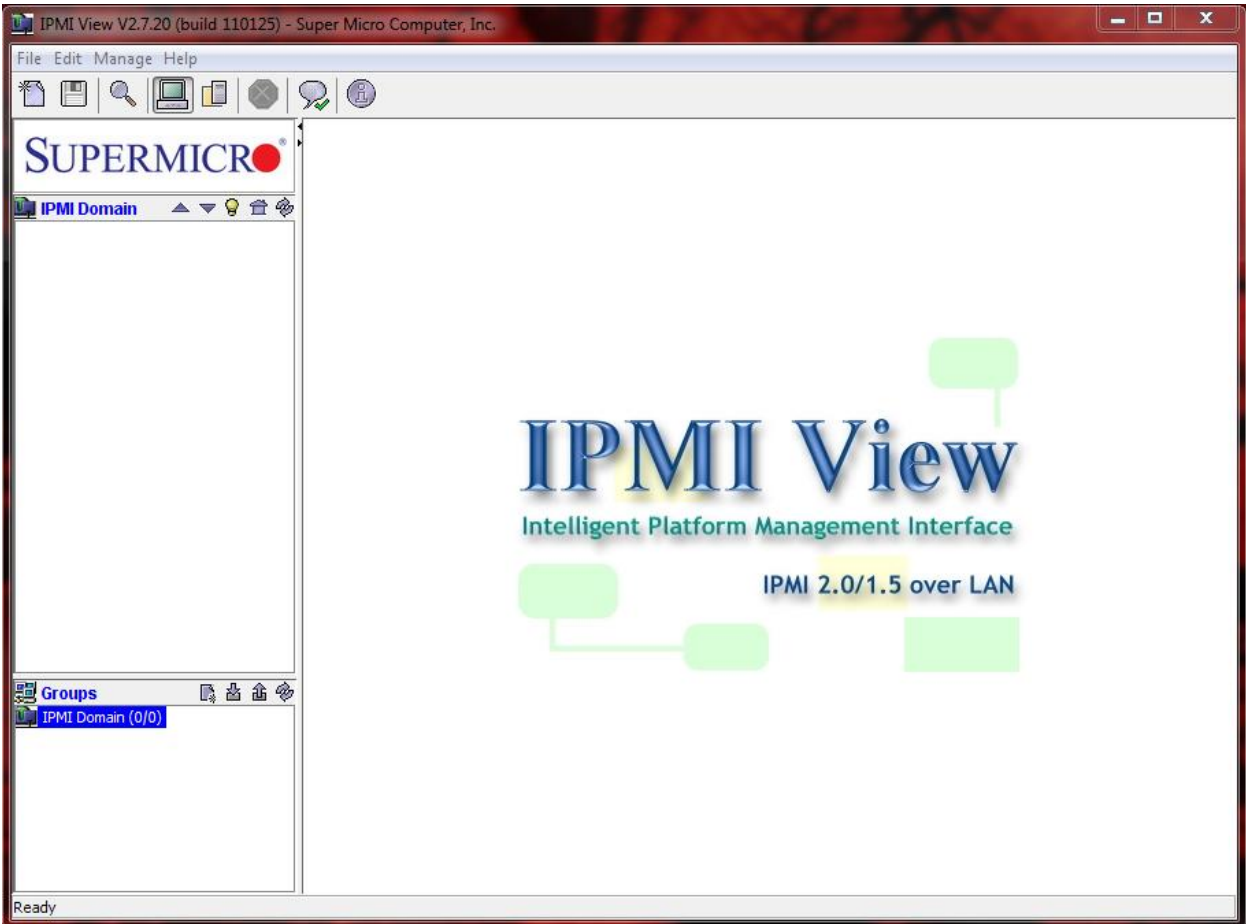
IPMI View V2.7.20 (build 110125) - Super Micro Computer, Inc.

File Edit Manage Help

SUPERMICRO

IPMI Domain

Groups

IPMI Domain (0/0)

IPMI View

Intelligent Platform Management Interface

IPMI 2.0/1.5 over LAN

Ready